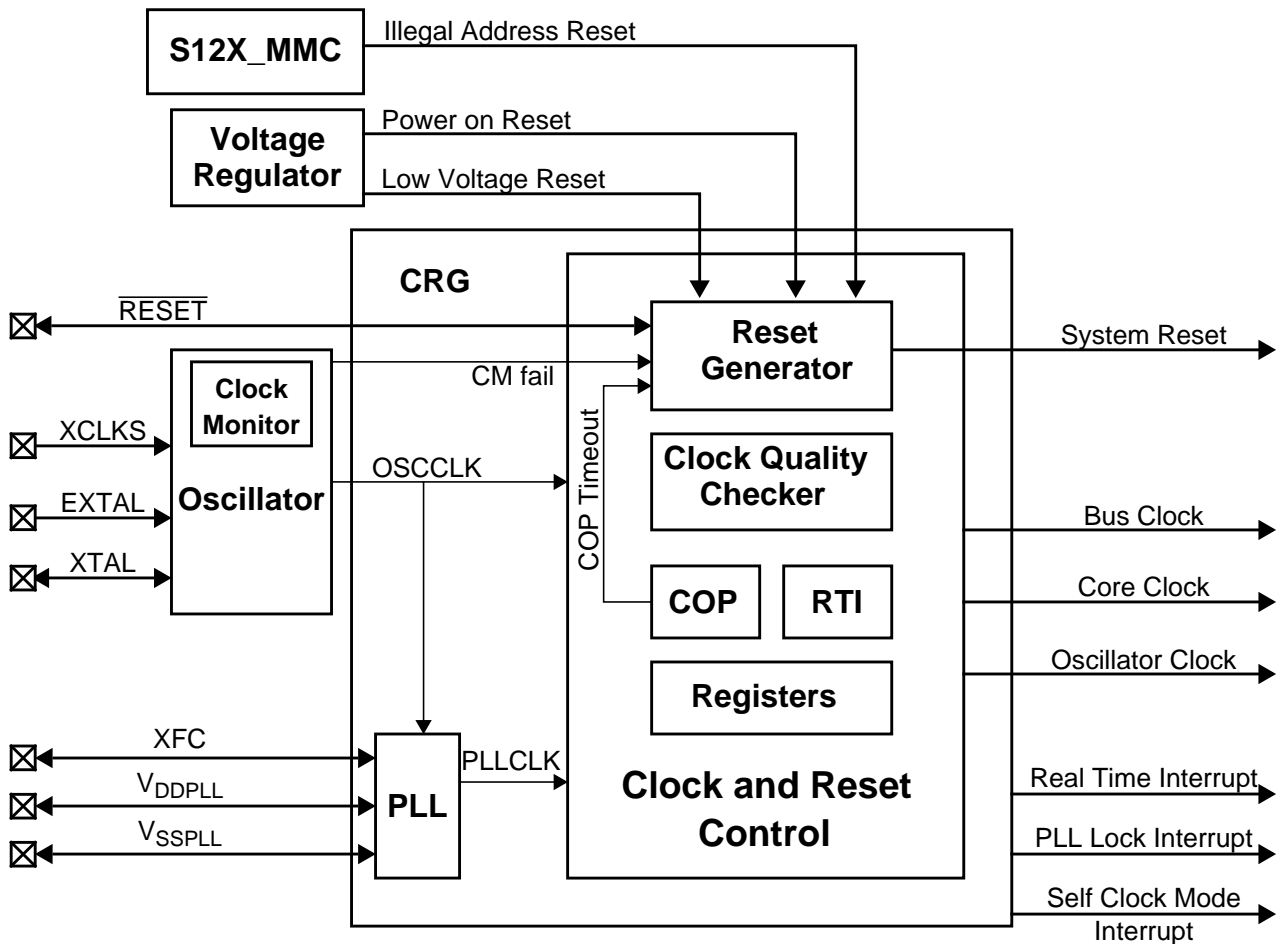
S12X_MMC
Illegal Address Reset
Voltage Regulator
Power on Reset
Low Voltage Reset
CRG
$\overline{\text{RESET}}$
Reset Generator
System Reset
Clock Monitor
CM fail
XCLKS
COP Timeout
OSCCLK
EXTAL
Oscillator
Clock Quality Checker
XTAL
Bus Clock
COP
RTI
Core Clock
Oscillator Clock
Registers
XFC
$V_{DDPLL}$
$V_{SSPLL}$
PLL
PLLCLK
Clock and Reset Control
Real Time Interrupt
PLL Lock Interrupt
Self Clock Mode Interrupt